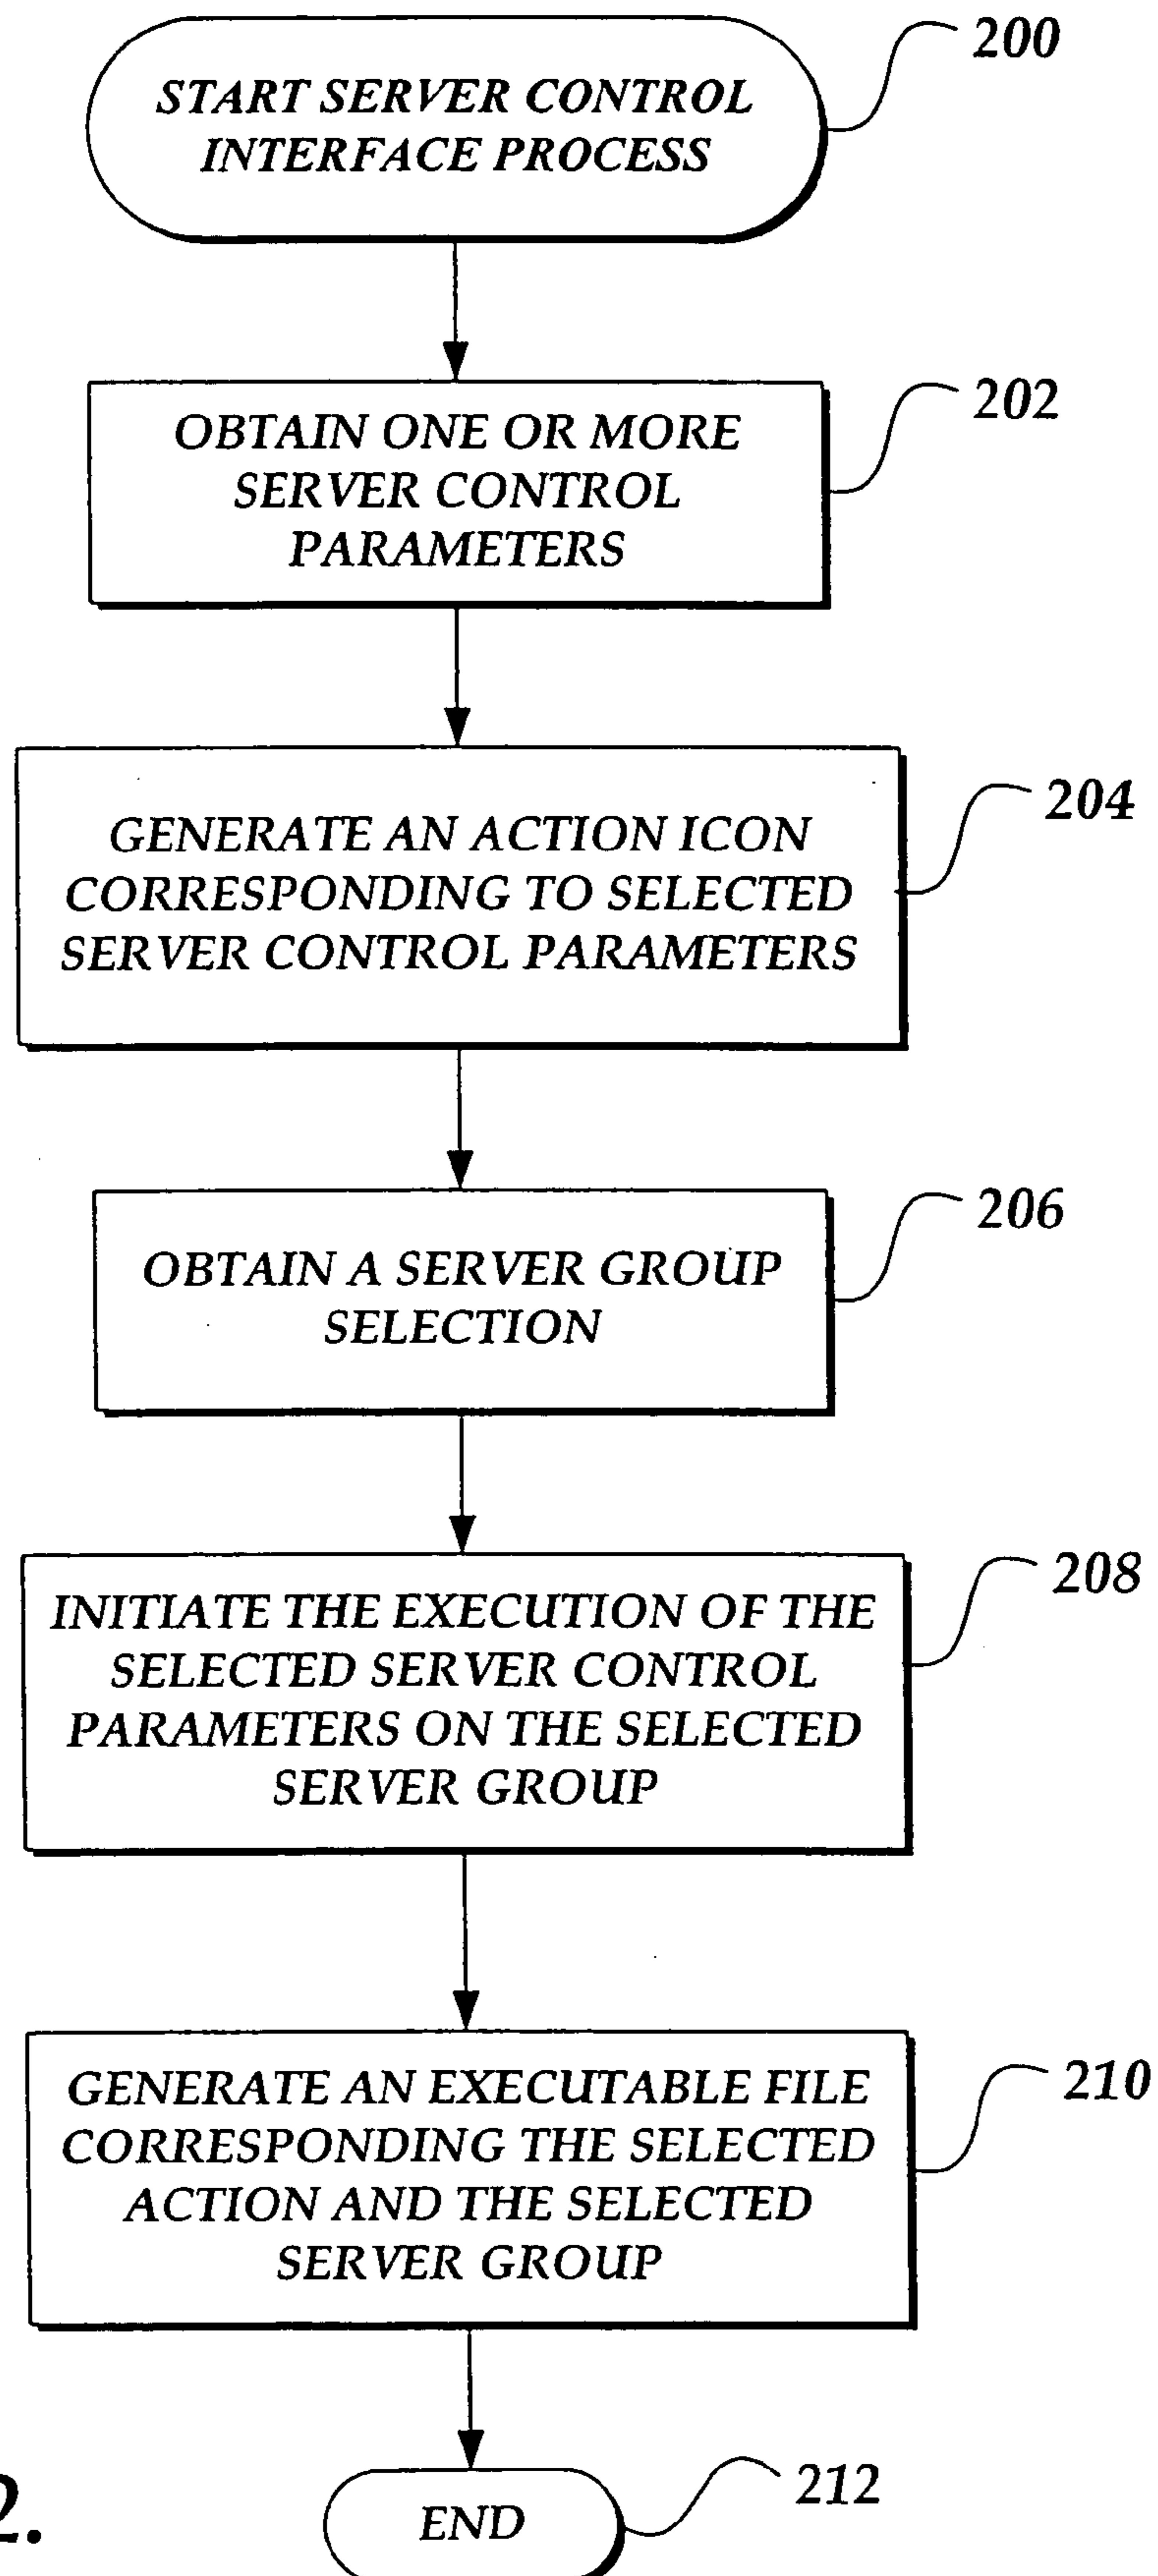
START SERVER CONTROL INTERFACE PROCESS

200

OBTAIN ONE OR MORE SERVER CONTROL PARAMETERS

202

GENERATE AN ACTION ICON CORRESPONDING TO SELECTED SERVER CONTROL PARAMETERS

204

OBTAIN A SERVER GROUP SELECTION

206

INITIATE THE EXECUTION OF THE SELECTED SERVER CONTROL PARAMETERS ON THE SELECTED SERVER GROUP

208

GENERATE AN EXECUTABLE FILE CORRESPONDING THE SELECTED ACTION AND THE SELECTED SERVER GROUP

210

2.

END

212